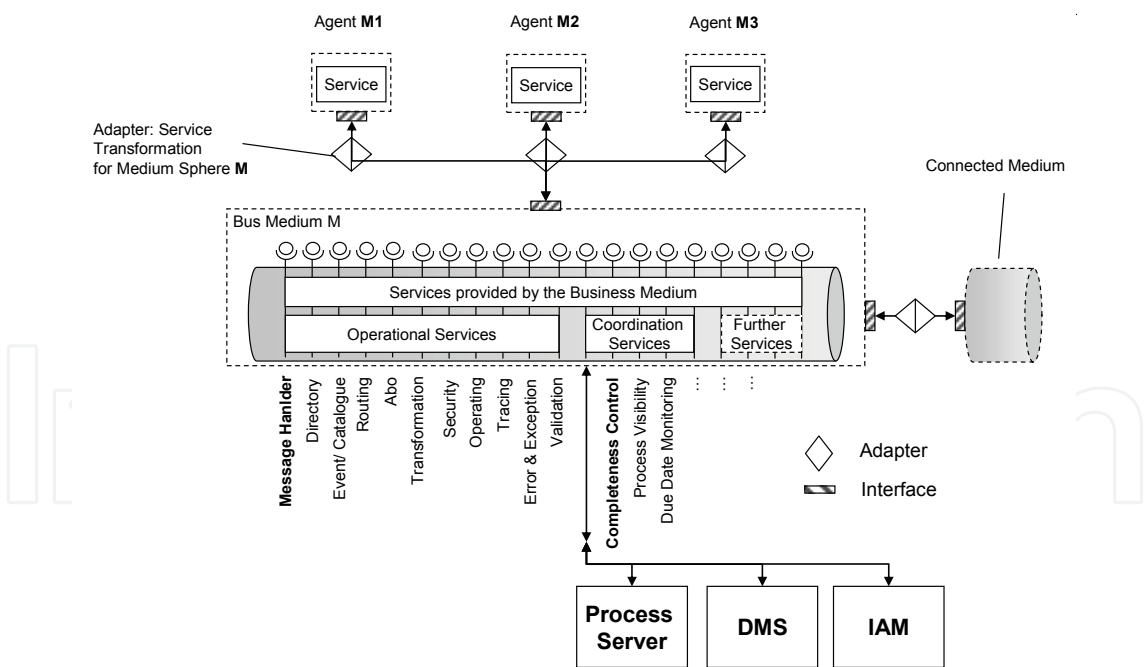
Agent **M1**

Service

Agent **M2**

Service

Agent **M3**

Service

Adapter: Service Transformation for Medium Sphere **M**

Connected Medium

Bus Medium M

Services provided by the Business Medium

Operational Services

Coordination Services

Further Services

**Message Hanlder**

Directory

Event/ Catalogue

Routing

Abo

Transformation

Security

Operating

Tracing

Error & Exception

Validation

**Completeness Control**

Process Visibility

Due Date Monitoring

⋮ ⋮ ⋮

Adapter

Interface

**Process Server**

**DMS**

**IAM**